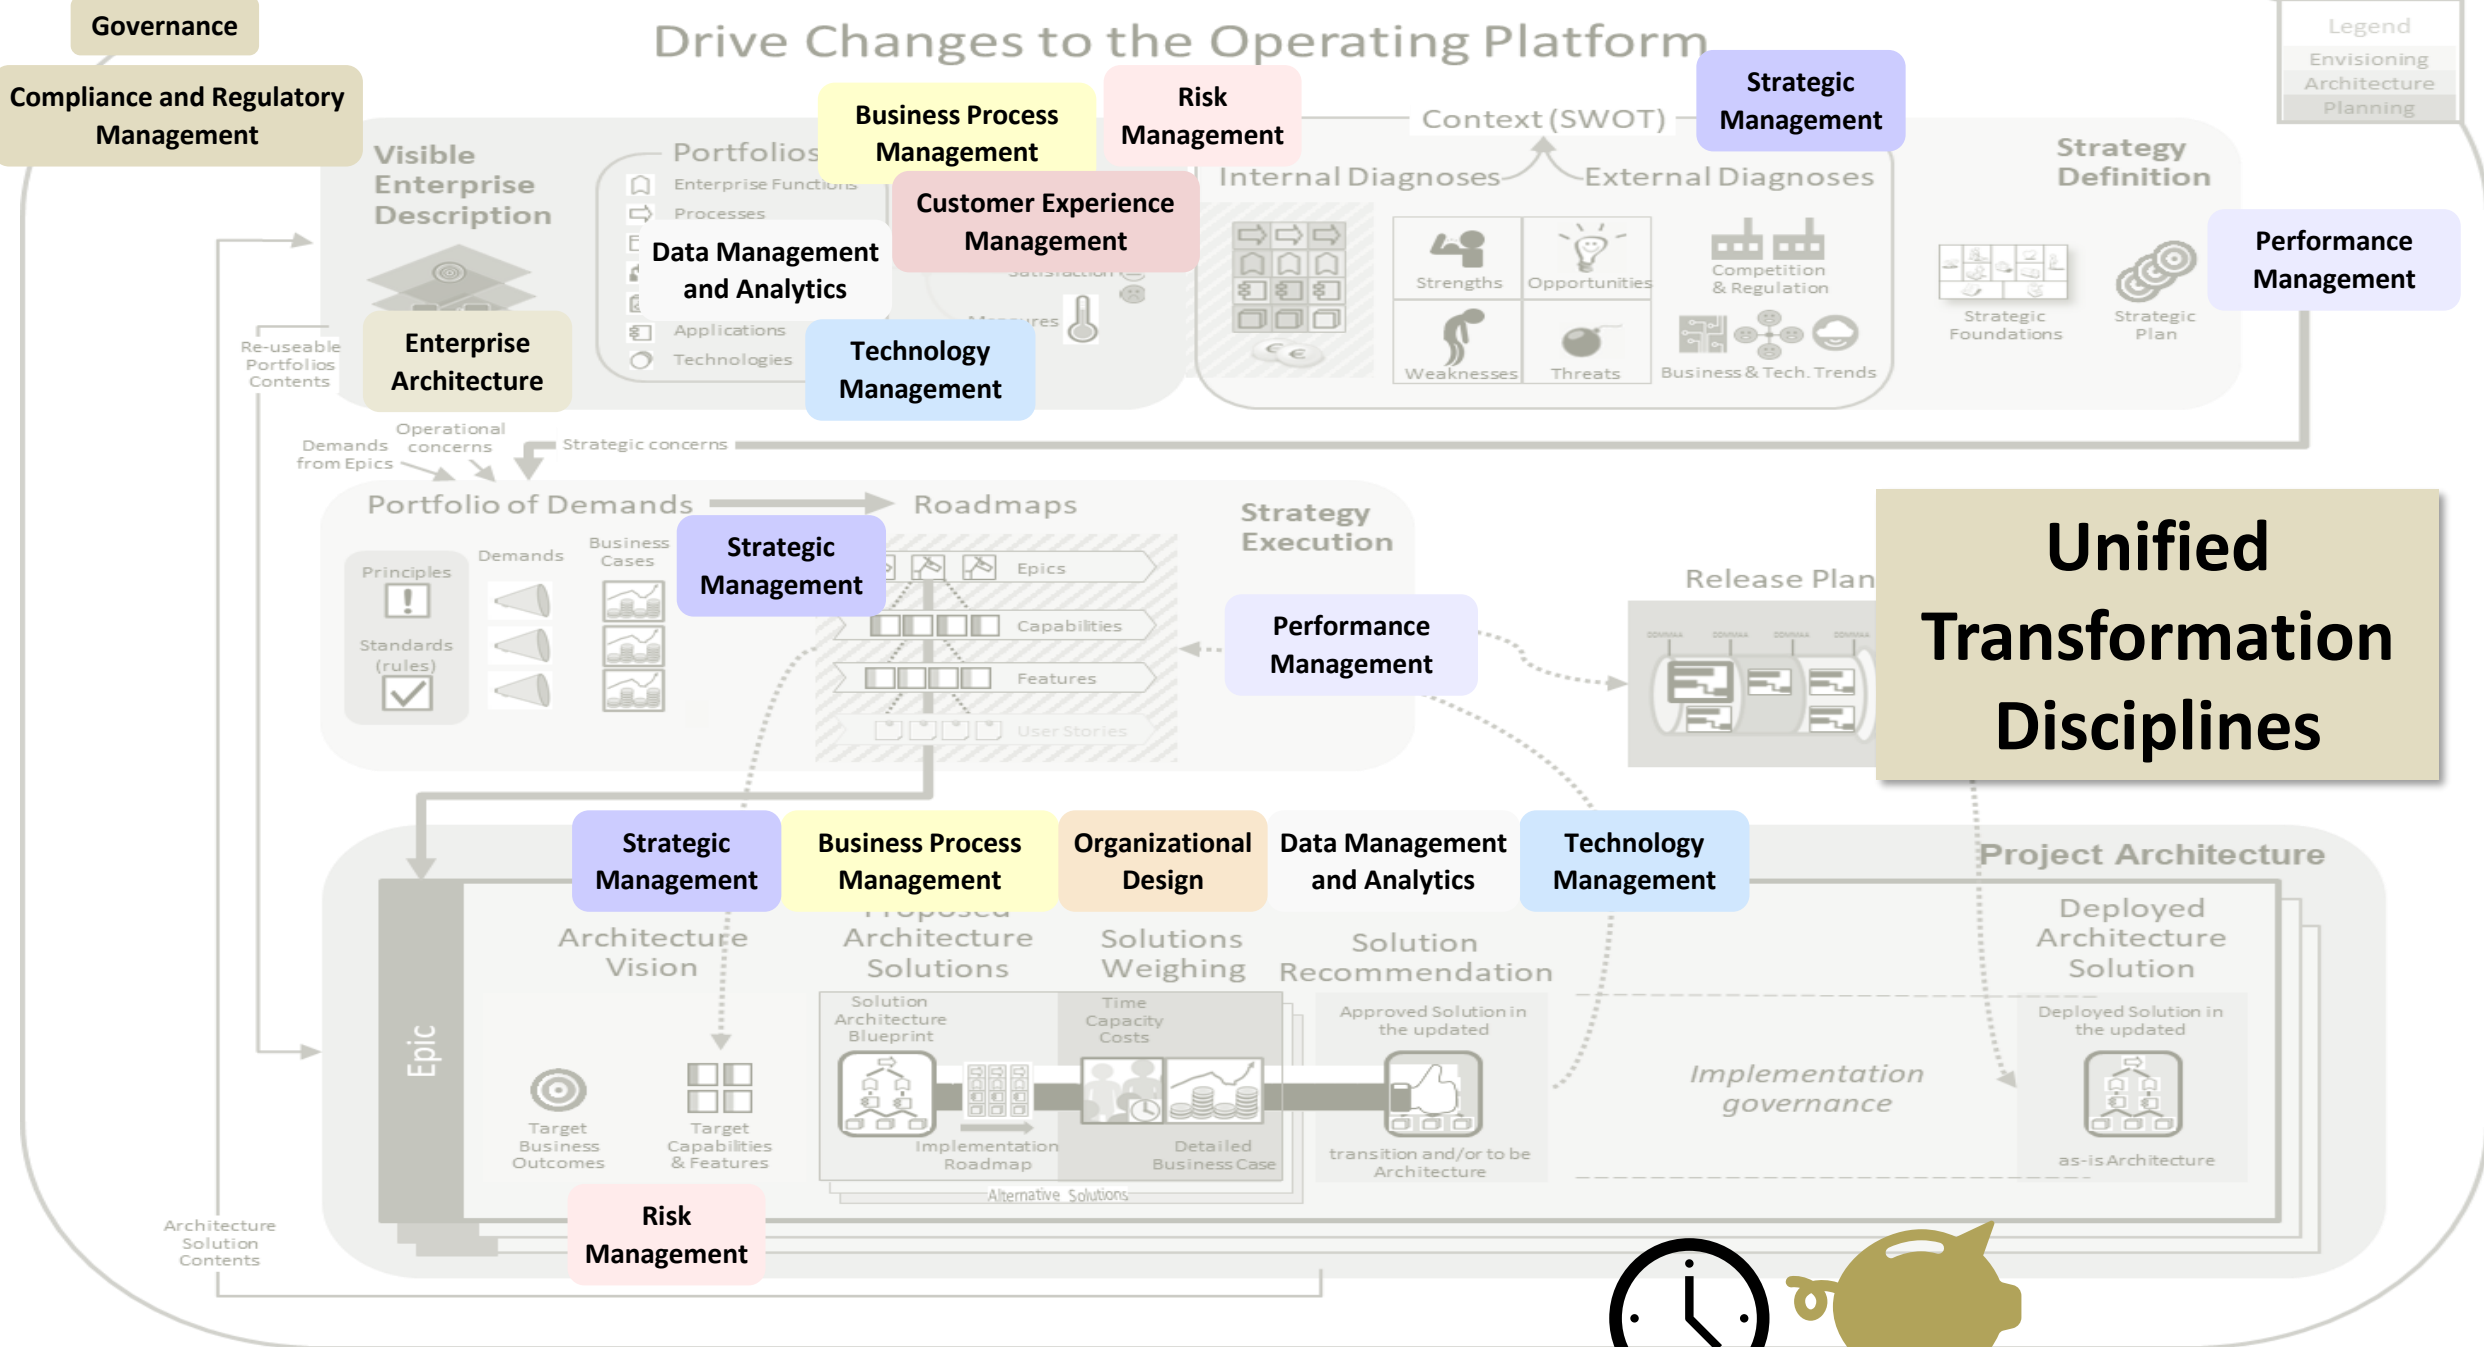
Governance

Compliance and Regulatory Management

Drive Changes to the Operating Platform

Legend
Envisioning
Architecture
Planning

Business Process Management

Risk Management

Strategic Management

Context (SWOT)

Visible Enterprise Description

Portfolios
Enterprise Functions
Processes
Applications
Technologies

Customer Experience Management

Data Management and Analytics

Internal Diagnoses

External Diagnoses

Strengths
Opportunities
Weaknesses
Threats
Competition & Regulation
Business & Tech. Trends

Strategy Definition
Strategic Foundations
Strategic Plan

Performance Management

Enterprise Architecture

Technology Management

Satisfaction
Measures

Re-useable Portfolios Contents

Demands from Epics
Operational concerns
Strategic concerns

Portfolio of Demands
Roadmaps
Strategy Execution

Principles
Standards (rules)
Demands
Business Cases

Strategic Management

Epics
Capabilities
Features
User Stories

Performance Management

Release Plan

Unified Transformation Disciplines

Strategic Management
Business Process Management
Organizational Design
Data Management and Analytics
Technology Management

Project Architecture

Epic

Architecture Vision
Proposed Architecture Solutions
Solutions Weighing
Solution Recommendation
Deployed Architecture Solution

Target Business Outcomes
Target Capabilities & Features
Solution Architecture Blueprint
Implementation Roadmap
Time Capacity Costs
Detailed Business Case
Alternative Solutions
Approved Solution in the updated
transition and/or to be Architecture
Implementation governance
Deployed Solution in the updated
as-is Architecture

Architecture Solution Contents

Risk Management